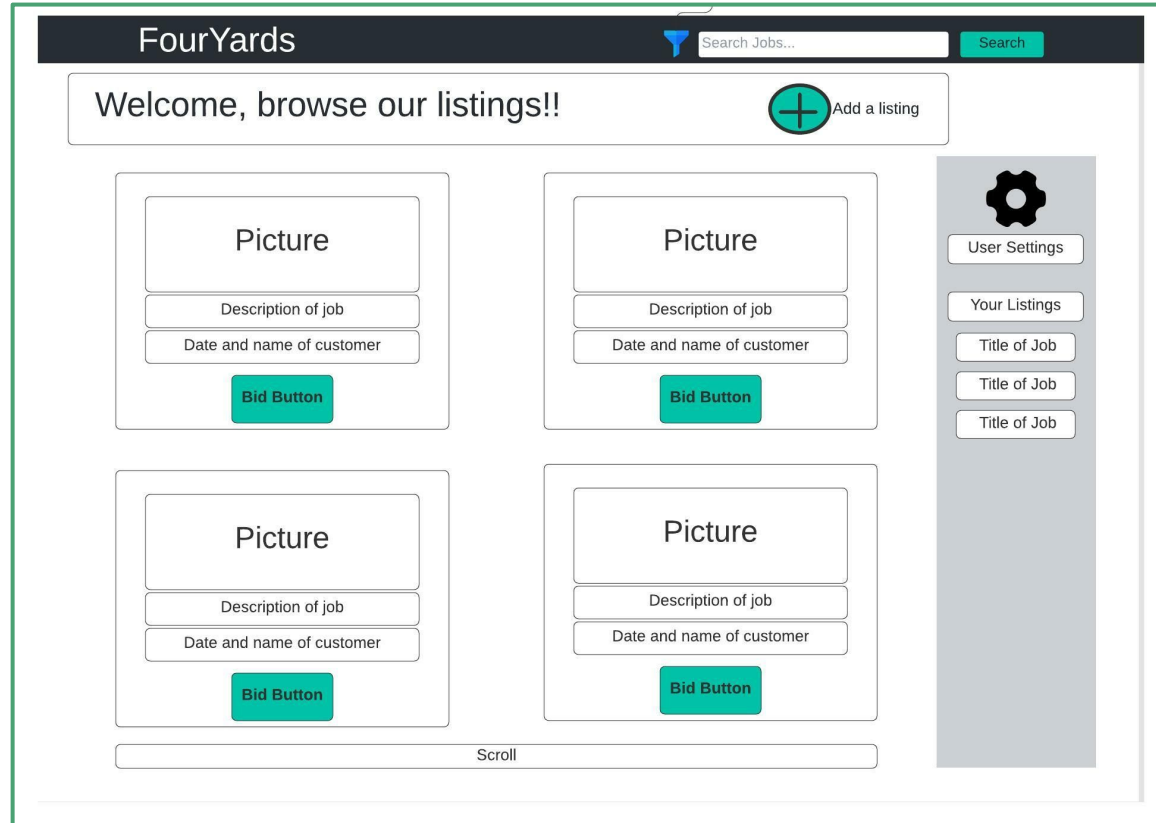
FourYards

Search Jobs...

Search

Welcome, browse our listings!!

Add a listing

Picture

Description of job

Date and name of customer

Bid Button

Picture

Description of job

Date and name of customer

Bid Button

User Settings

Your Listings

Title of Job

Title of Job

Title of Job

Picture

Description of job

Date and name of customer

Bid Button

Picture

Description of job

Date and name of customer

Bid Button

Scroll